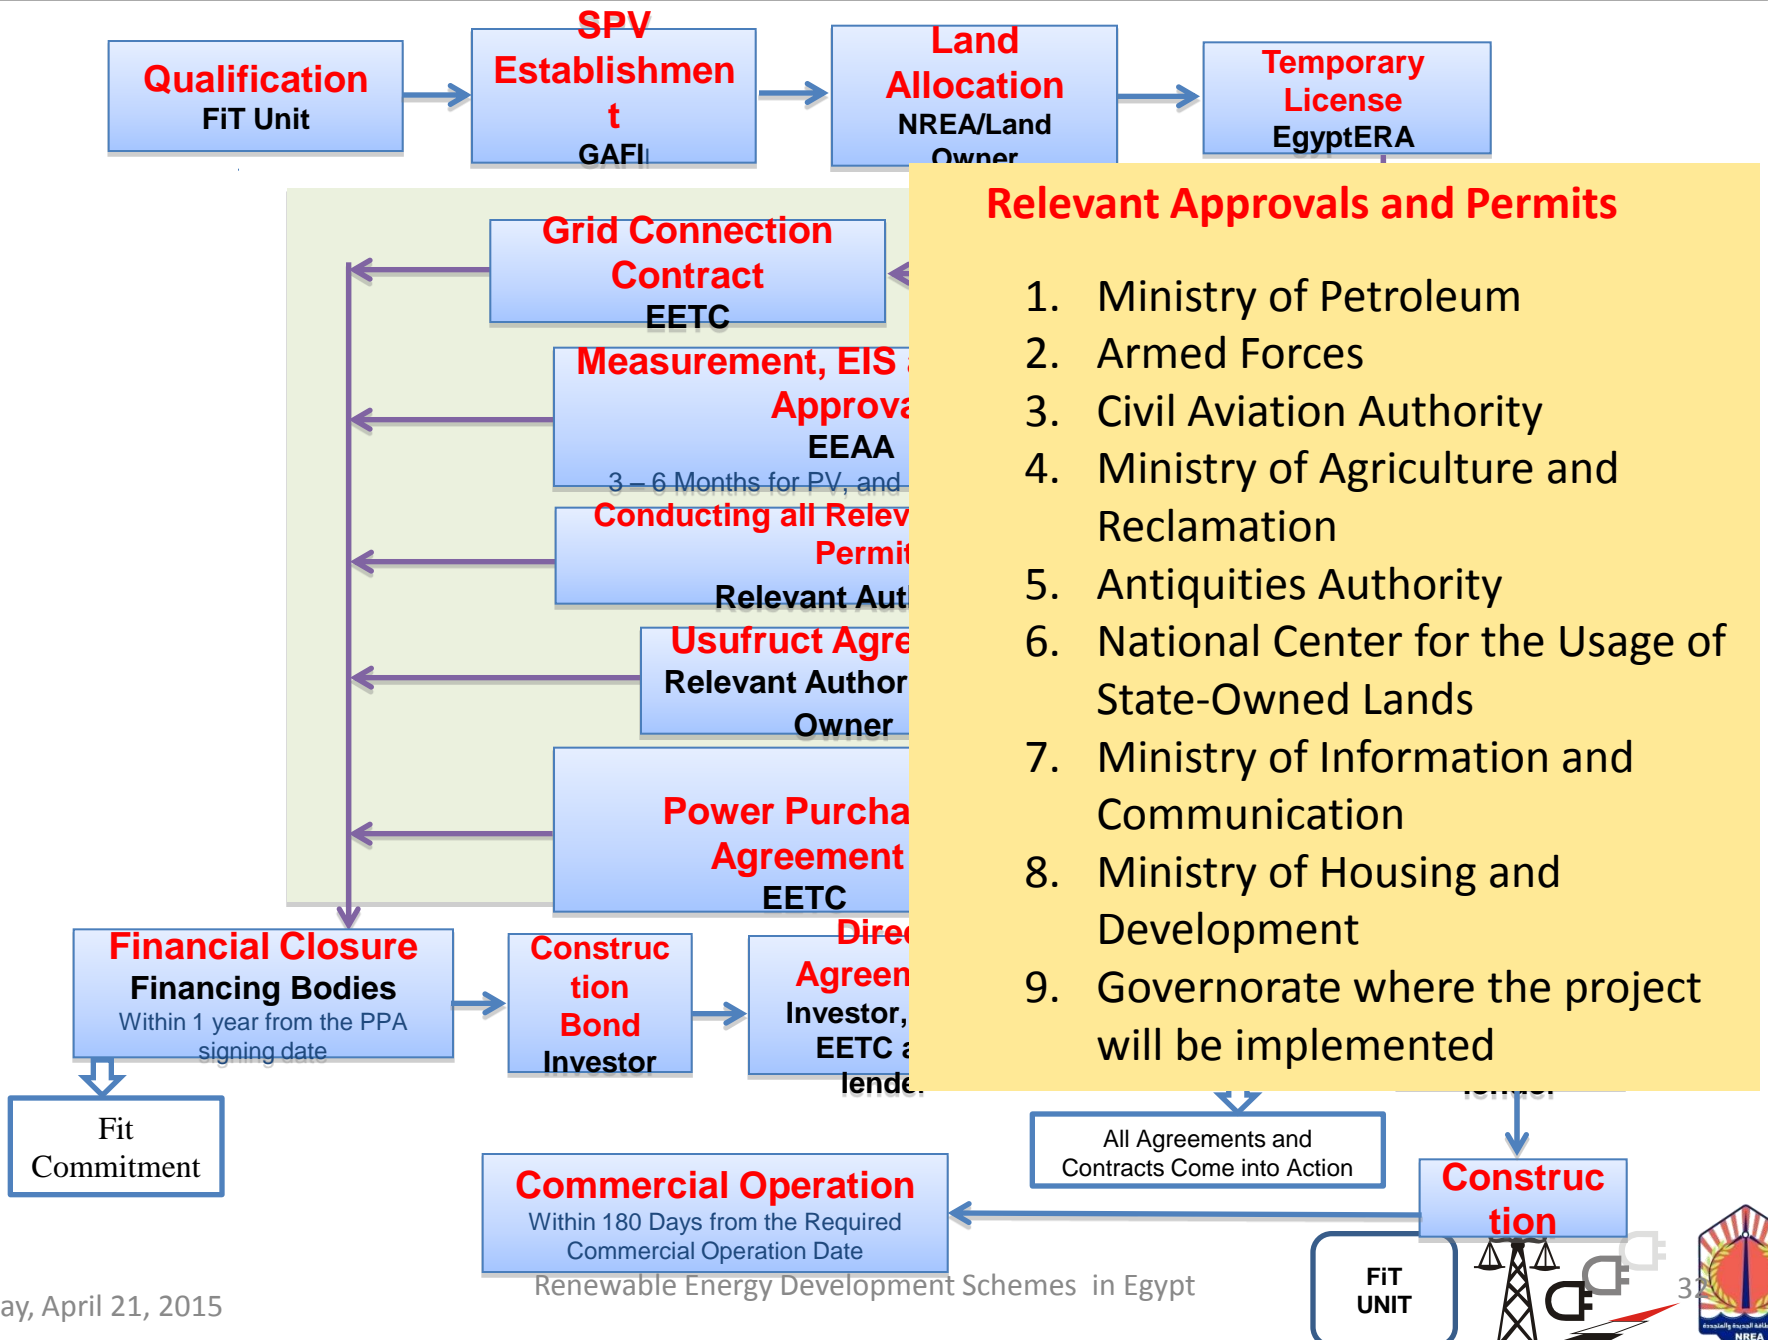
Qualification
FiT Unit

SPV Establishmen t
GAFI

Land Allocation
NREA/Land Owner

Temporary License
EgyptERA

Grid Connection Contract
EETC

Measurement, EIS Approva
EEAA
3 – 6 Months for PV, and

Conducting all Relev Permit
Relevant Aut

Usufruct Agre
Relevant Author Owner

Power Purcha Agreement
EETC

Relevant Approvals and Permits

1. Ministry of Petroleum
2. Armed Forces
3. Civil Aviation Authority
4. Ministry of Agriculture and Reclamation
5. Antiquities Authority
6. National Center for the Usage of State-Owned Lands
7. Ministry of Information and Communication
8. Ministry of Housing and Development
9. Governorate where the project will be implemented

Financial Closure
Financing Bodies
Within 1 year from the PPA signing date

Construc tion Bond
Investor

Direc Agreem
Investor, EETC a lende

Fit Commitment

All Agreements and Contracts Come into Action

Construc tion

Commercial Operation
Within 180 Days from the Required Commercial Operation Date

Renewable Energy Development Schemes in Egypt

ay, April 21, 2015

FiT UNIT

32

NREA